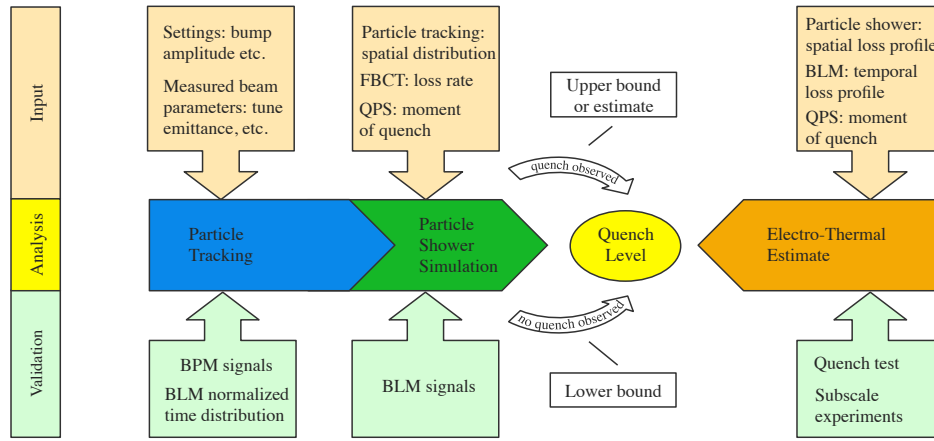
Input

Analysis

Validation

Settings: bump amplitude etc.

Measured beam parameters: tune emittance, etc.

Particle tracking: spatial distribution

FBCT: loss rate

QPS: moment of quench

Upper bound or estimate

Particle shower: spatial loss profile

BLM: temporal loss profile

QPS: moment of quench

quench observed

Particle Tracking

Particle Shower Simulation

Quench Level

Electro-Thermal Estimate

no quench observed

BPM signals

BLM normalized time distribution

BLM signals

Lower bound

Quench test

Subscale experiments